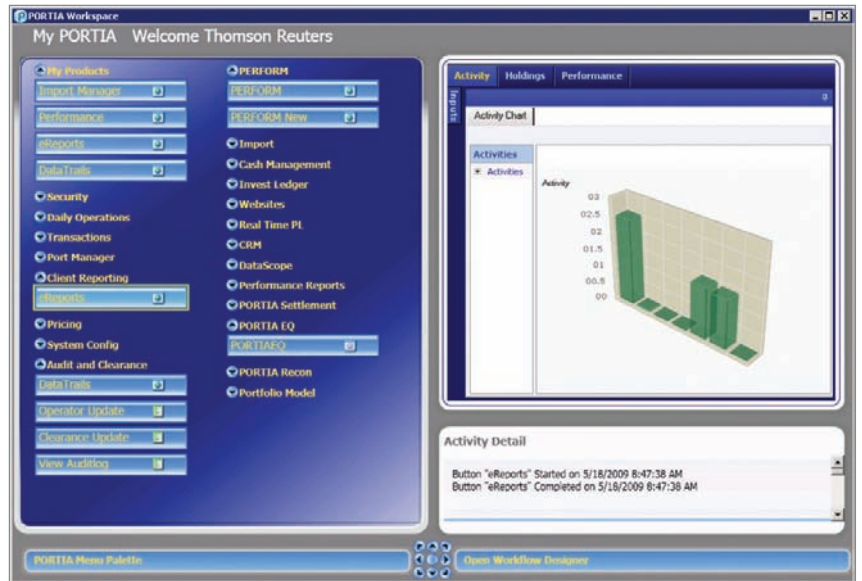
PORTIA Workspace

My PORTIA Welcome Thomson Reuters

My Products
Import Manager
Performance
eReports
DataTrails
Security
Daily Operations
Transactions
Port Manager
Client Reporting
eReports
Pricing
System Config
Audit and Clearance
DataTrails
Operator Update
Clearance Update
View Auditlog

PERFORM
PERFORM
PERFORM New
Import
Cash Management
Invest Ledger
Websites
Real Time PL
CRM
DataScope
Performance Reports
PORTIA Settlement
PORTIA EQ
PORTIAEQ
PORTIA Recon
Portfolio Model

Activity Holdings Performance

Inputs

Activity Chart

Activities
Activities

Activity
03
02.5
02
01.5
01
00.5
00

Activity Detail

Button "eReports" Started on 5/18/2009 8:47:38 AM
Button "eReports" Completed on 5/18/2009 8:47:38 AM

PORTIA Menu Palette

Open Workflow Designer